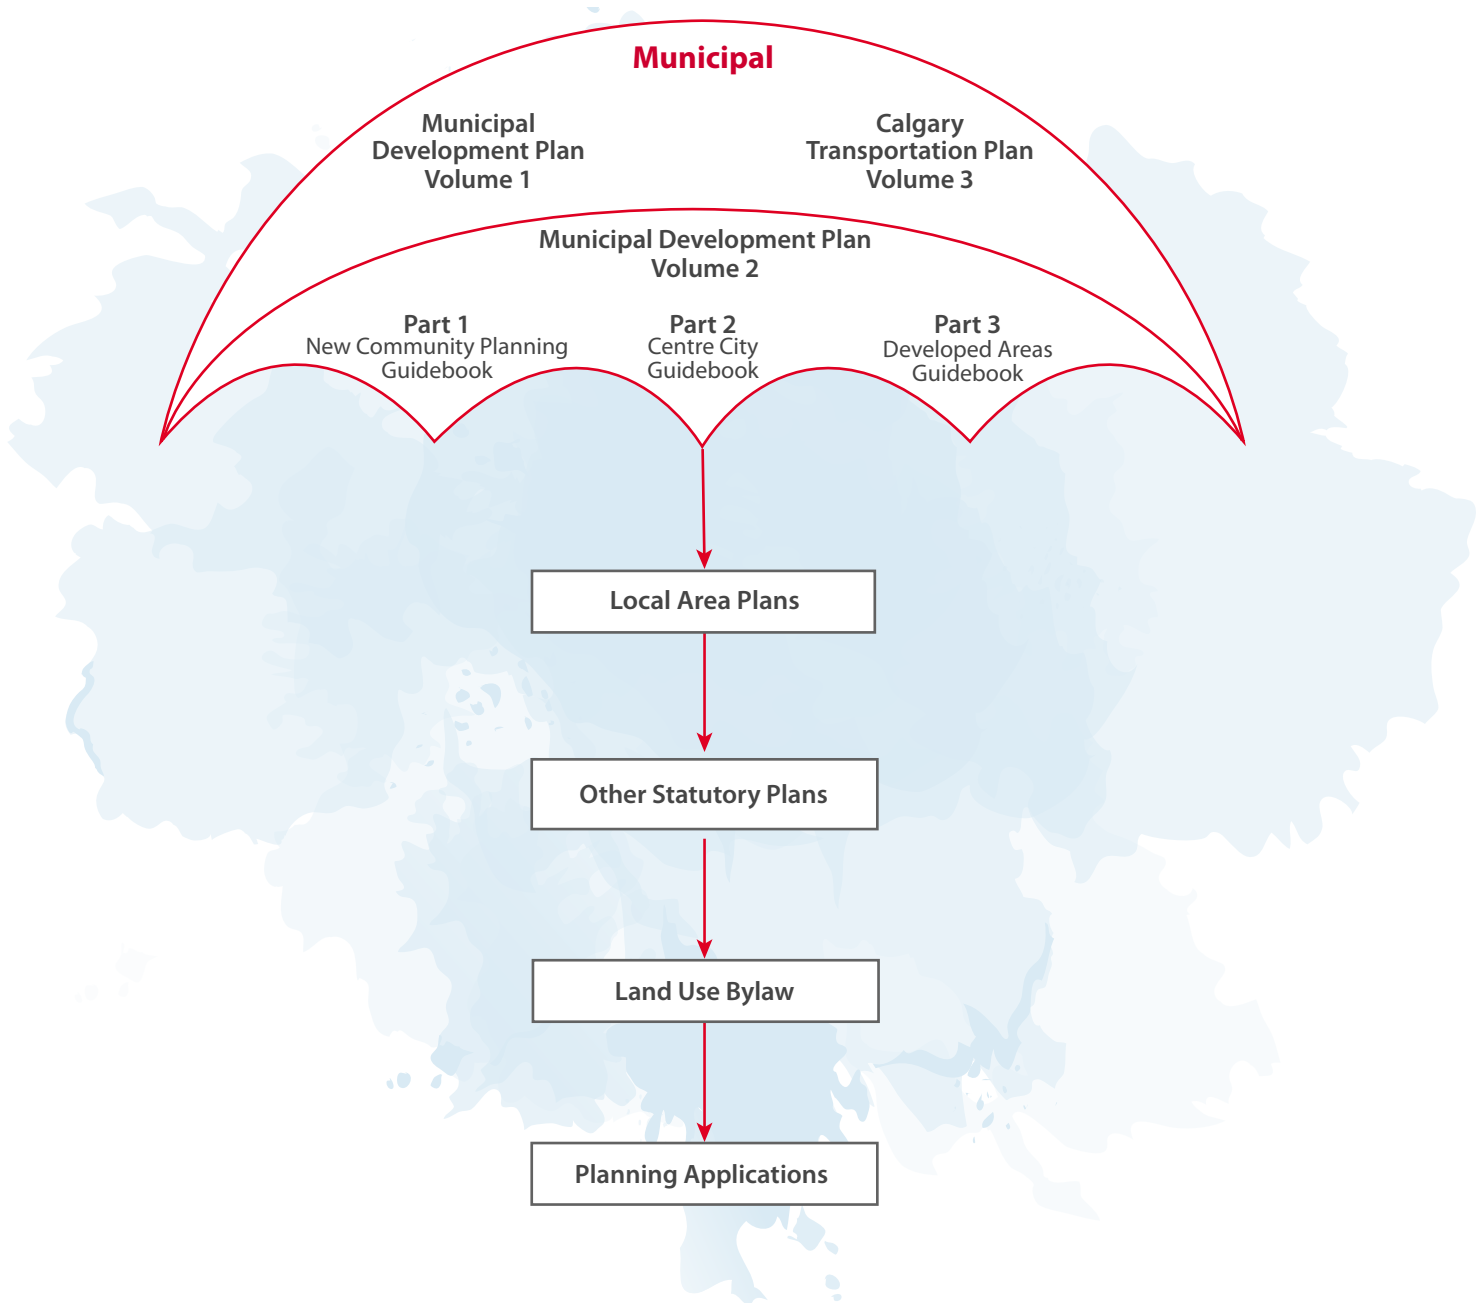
Municipal

Municipal Development Plan Volume 1

Calgary Transportation Plan Volume 3

Municipal Development Plan Volume 2

Part 1
New Community Planning Guidebook

Part 2
Centre City Guidebook

Part 3
Developed Areas Guidebook

Local Area Plans

Other Statutory Plans

Land Use Bylaw

Planning Applications